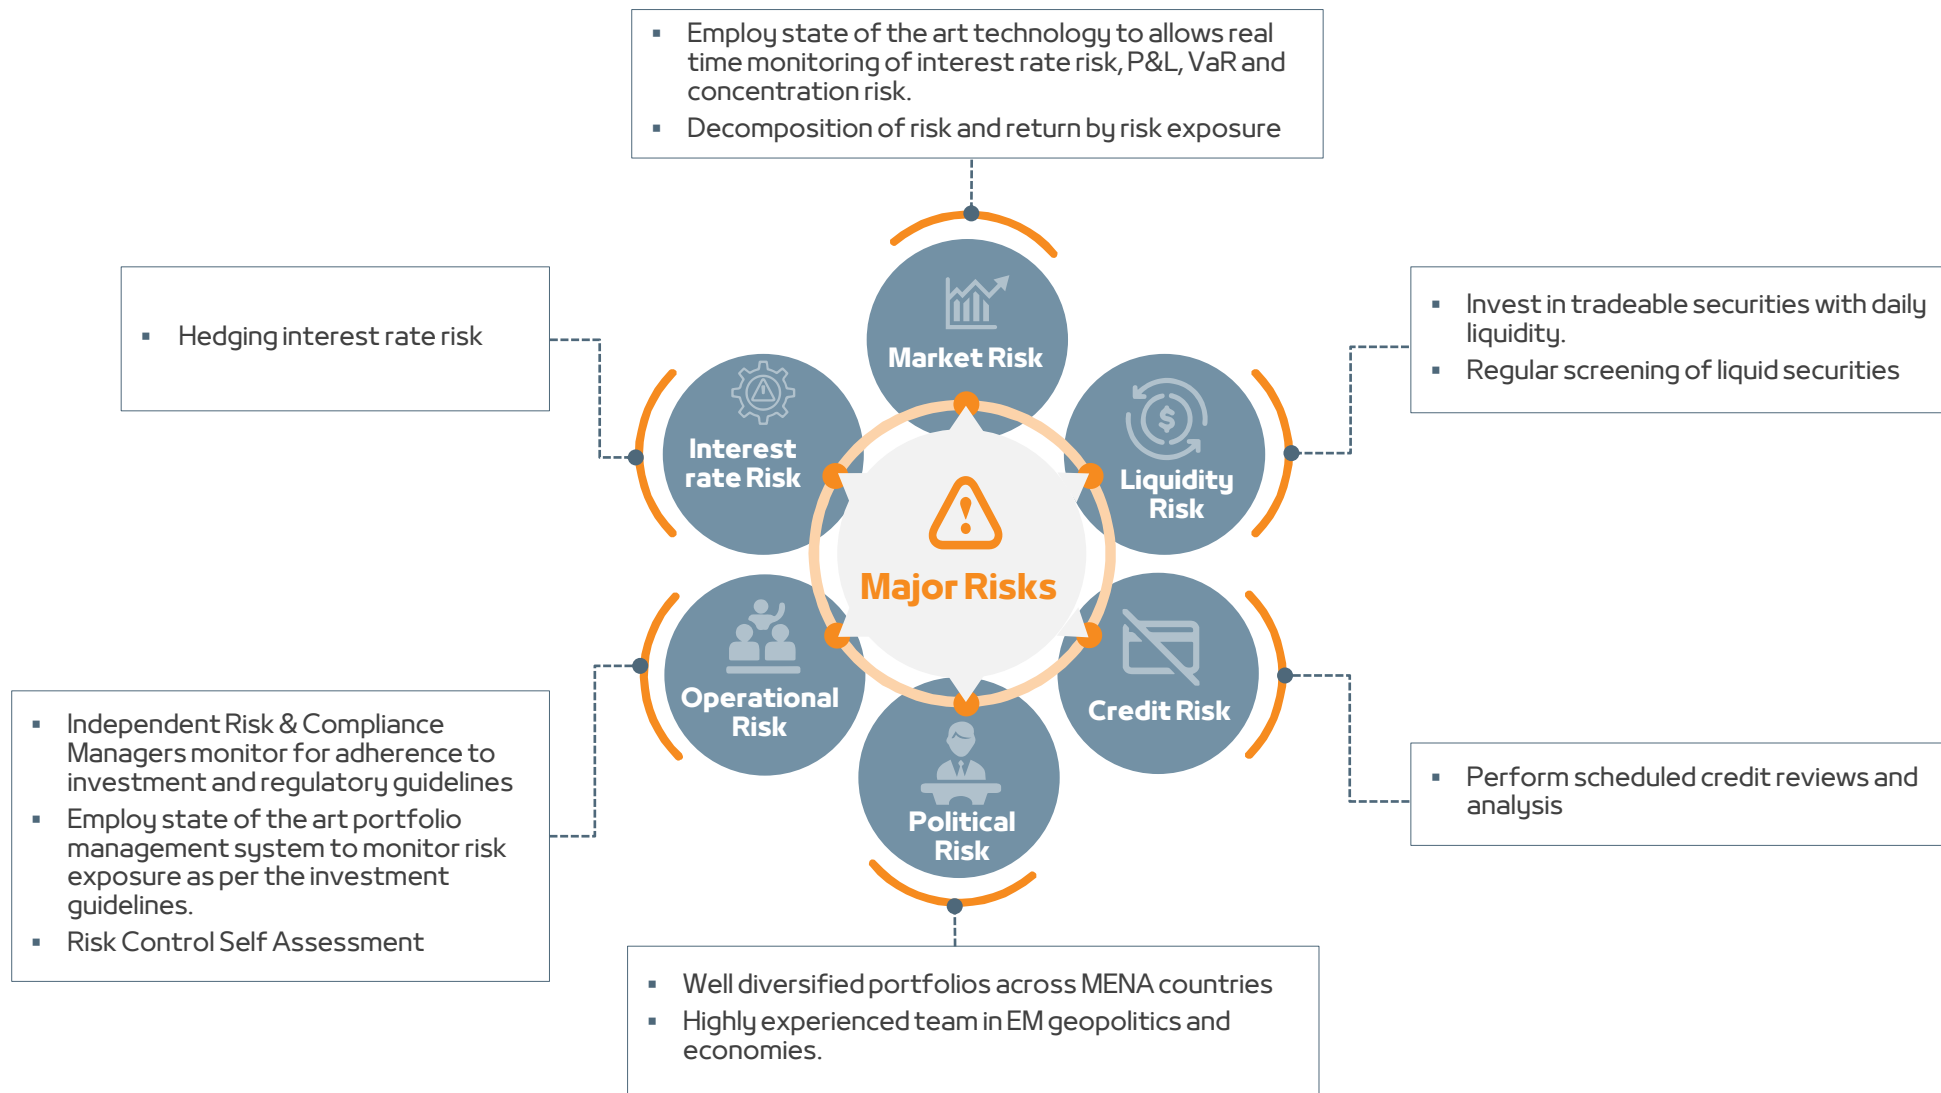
- Employ state of the art technology to allows real time monitoring of interest rate risk, P&L, VaR and concentration risk.
- Decomposition of risk and return by risk exposure

- Hedging interest rate risk

- Invest in tradeable securities with daily liquidity.
- Regular screening of liquid securities

Market Risk

Interest rate Risk

Liquidity Risk

Major Risks

Operational Risk

Credit Risk

Political Risk

- Independent Risk & Compliance Managers monitor for adherence to investment and regulatory guidelines
- Employ state of the art portfolio management system to monitor risk exposure as per the investment guidelines.
- Risk Control Self Assessment

- Perform scheduled credit reviews and analysis

- Well diversified portfolios across MENA countries
- Highly experienced team in EM geopolitics and economies.